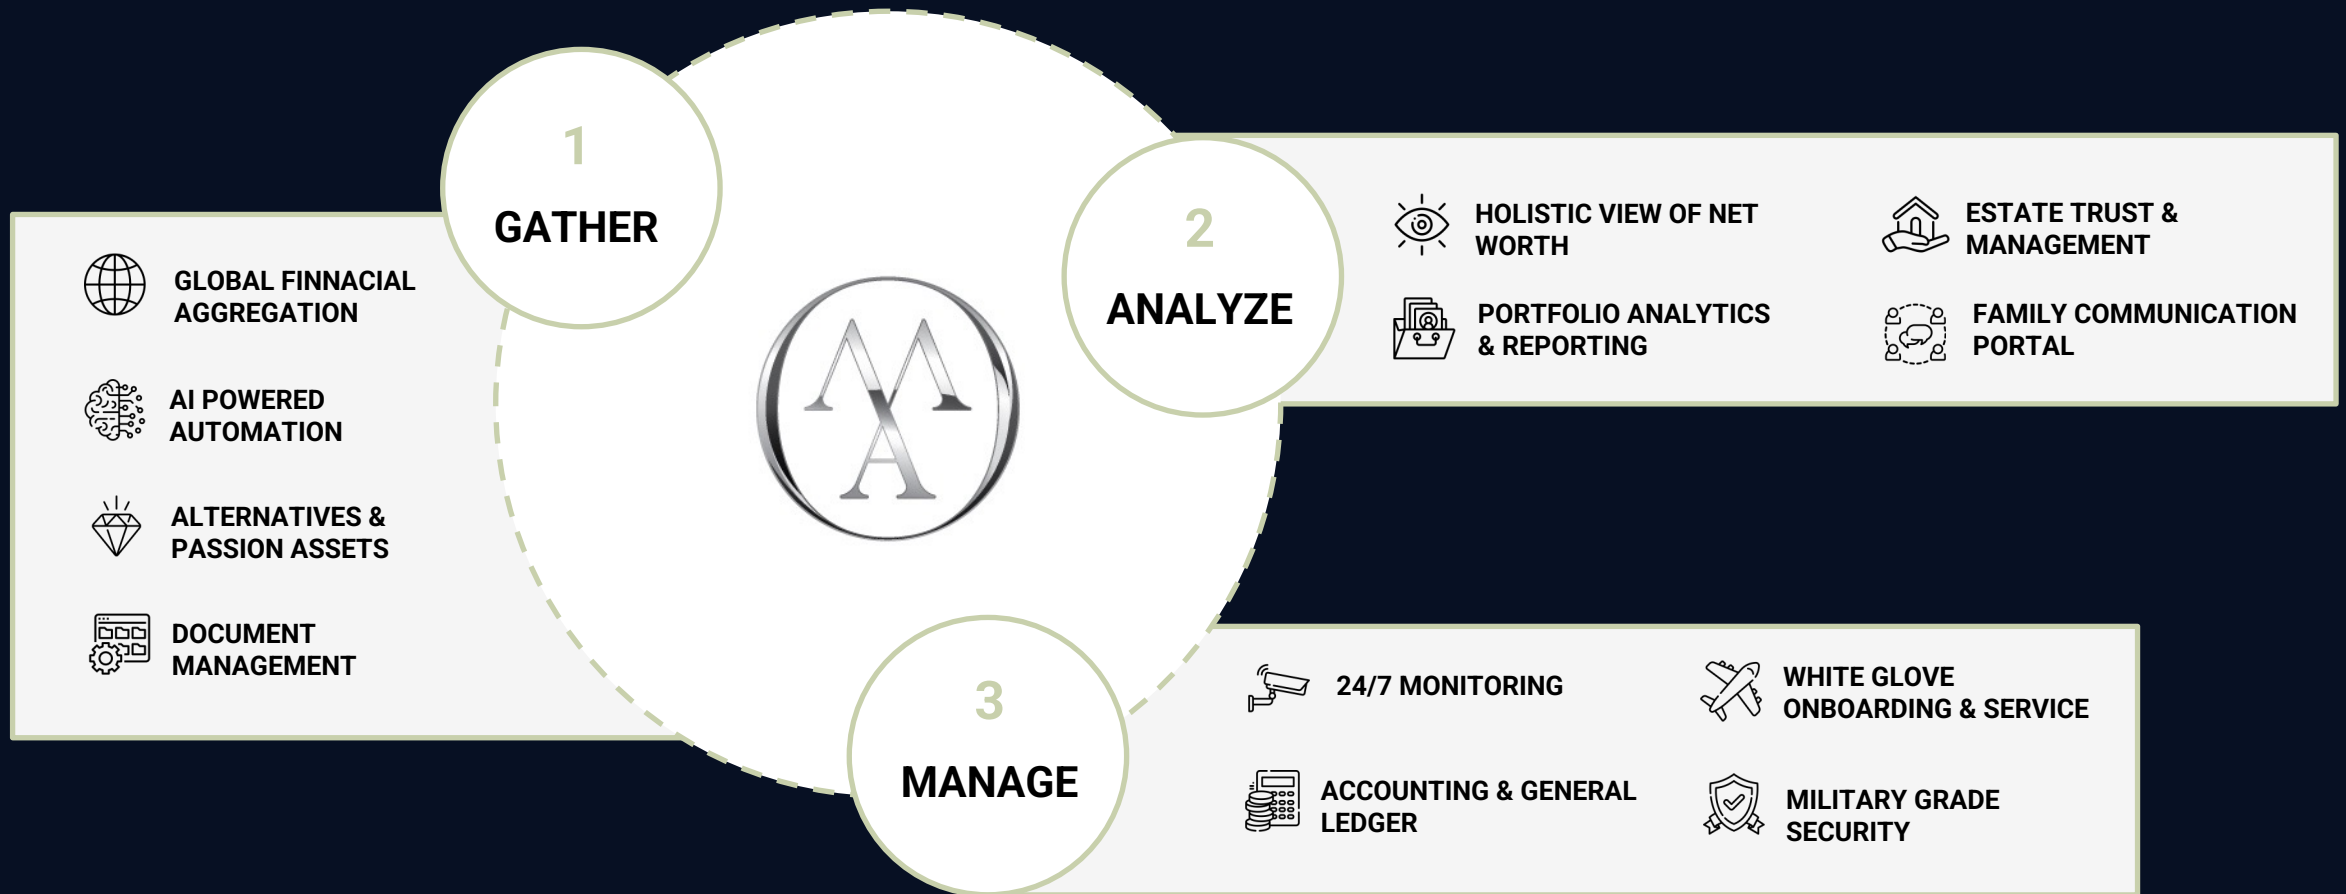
1
GATHER

GLOBAL FINNACIAL AGGREGATION

AI POWERED AUTOMATION

ALTERNATIVES & PASSION ASSETS

DOCUMENT MANAGEMENT

2
ANALYZE

HOLISTIC VIEW OF NET WORTH

ESTATE TRUST & MANAGEMENT

PORTFOLIO ANALYTICS & REPORTING

FAMILY COMMUNICATION PORTAL

3
MANAGE

24/7 MONITORING

WHITE GLOVE ONBOARDING & SERVICE

ACCOUNTING & GENERAL LEDGER

MILITARY GRADE SECURITY